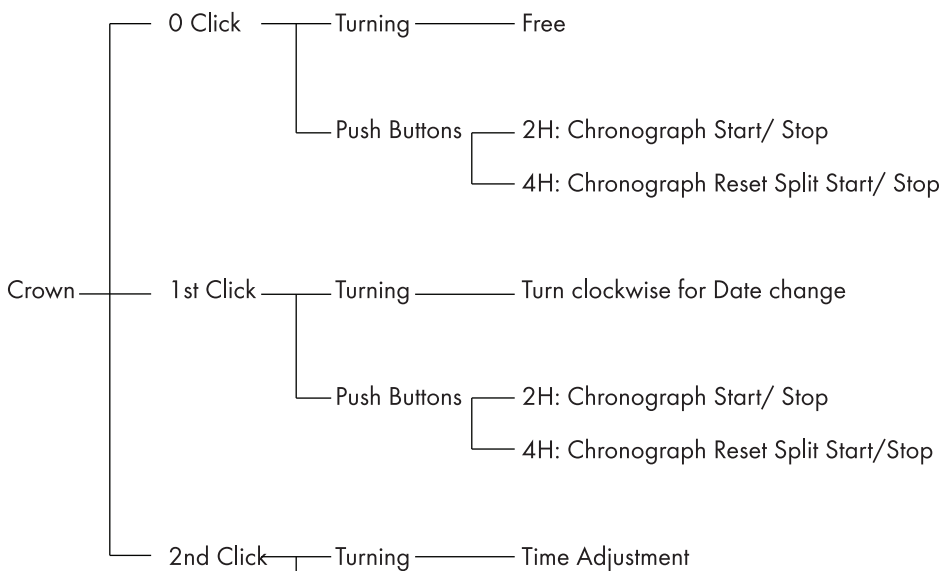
0 Click
Turning
Free
Push Buttons
2H: Chronograph Start/ Stop
4H: Chronograph Reset Split Start/ Stop
Crown
1st Click
Turning
Turn clockwise for Date change
Push Buttons
2H: Chronograph Start/ Stop
4H: Chronograph Reset Split Start/Stop
2nd Click
Turning
Time Adjustment